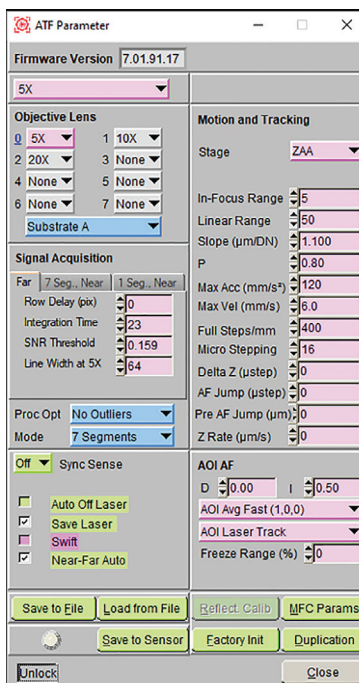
ATF Parameter

Firmware Version 7.01.91.17

5X

Objective Lens
0 5X
1 10X
2 20X
3 None
4 None
5 None
6 None
7 None
Substrate A

Signal Acquisition
Far | 7 Seg., Near | 1 Seg., Near
Row Delay (pix) 0
Integration Time 23
SNR Threshold 0.159
Line Width at 5X 64

Proc Opt No Outliers
Mode 7 Segments

Motion and Tracking
Stage ZAA

In-Focus Range 5
Linear Range 50
Slope (µm/DN) 1.100
P 0.80
Max Acc (mm/s²) 120
Max Vel (mm/s) 6.0
Full Steps/mm 400
Micro Stepping 16
Delta Z (µstep) 0
AF Jump (µstep) 0
Pre AF Jump (µm) 0
Z Rate (µm/s) 0

Off Sync Sense

Auto Off Laser
Save Laser
Swift
Near-Far Auto

AOI AF
D 0.00 I 0.50
AOI Avg Fast (1,0,0)
AOI Laser Track
Freeze Range (%) 0

Save to File
Load from File
Reflect. Calib
MFC Params
Save to Sensor
Factory Init
Duplication
Unlock
Close